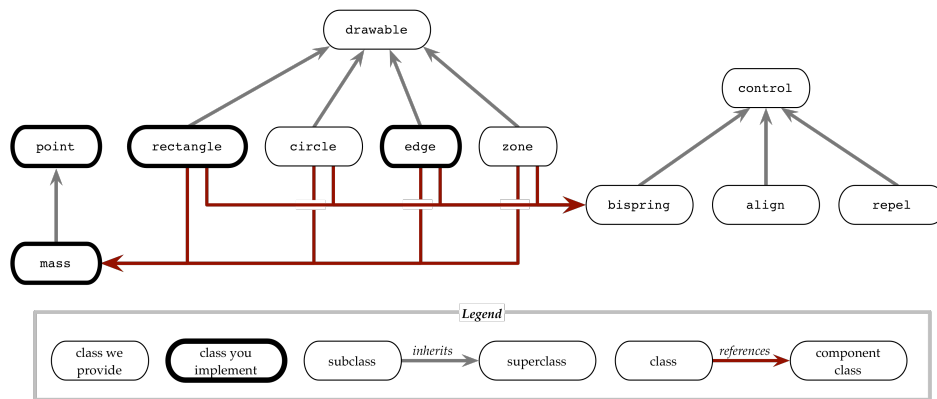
drawable

control

point

rectangle

circle

edge

zone

bispring

align

repel

mass

Legend

class we provide

class you implement

subclass

inherits

superclass

class

references

component class